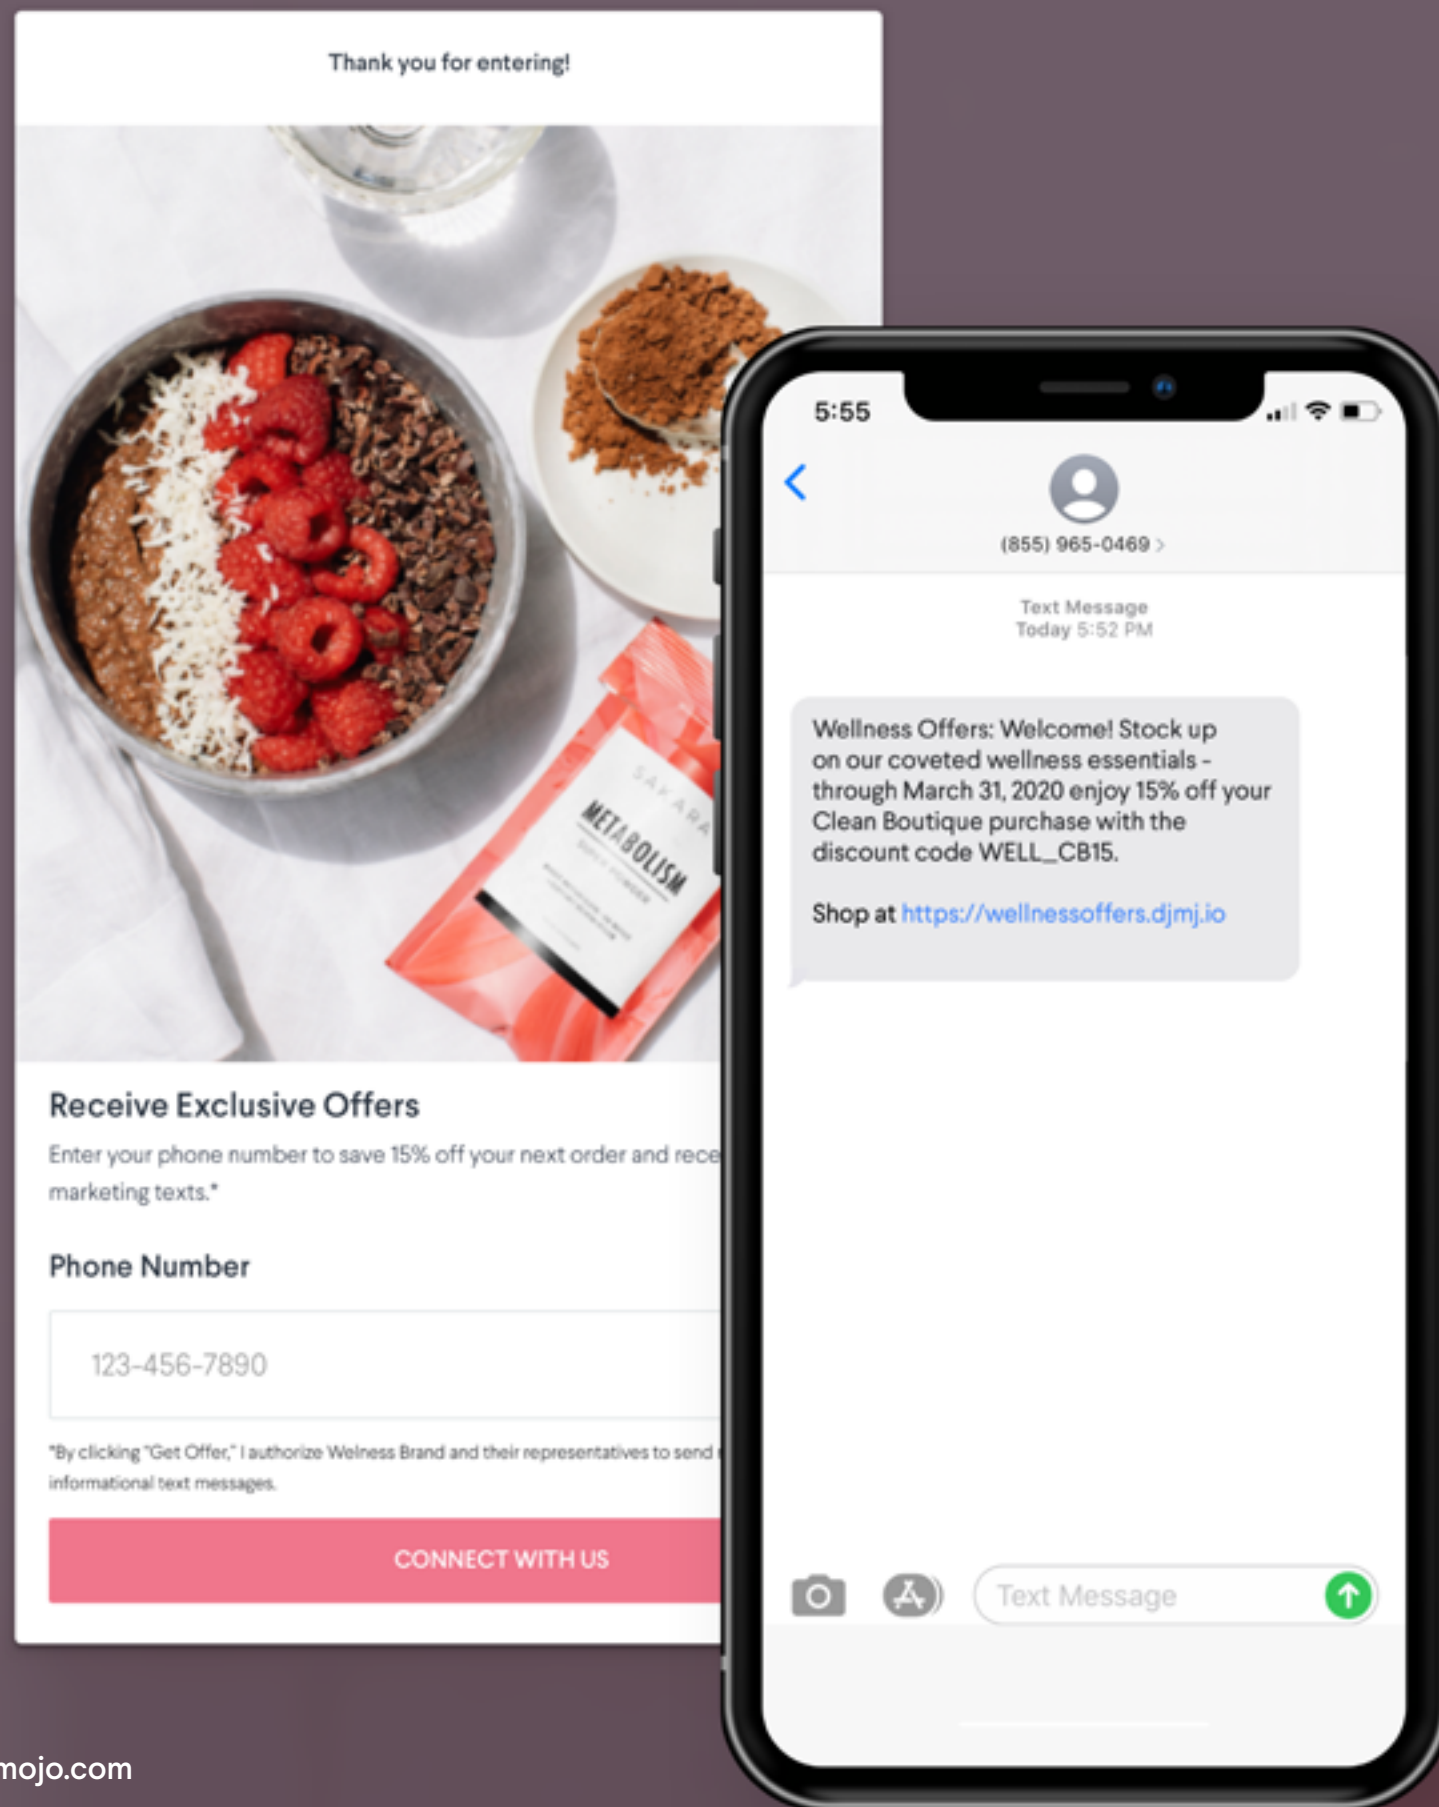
Thank you for entering!

SAKARA

METABOLISM

Receive Exclusive Offers

Enter your phone number to save 15% off your next order and rece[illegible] marketing texts.*

Phone Number

123-456-7890

*By clicking "Get Offer," I authorize Welness Brand and their representatives to send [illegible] informational text messages.

CONNECT WITH US

5:55

(855) 965-0469 >

Text Message
Today 5:52 PM

Wellness Offers: Welcome! Stock up on our coveted wellness essentials - through March 31, 2020 enjoy 15% off your Clean Boutique purchase with the discount code WELL_CB15.

Shop at https://wellnessoffers.djmj.io

Text Message

mojo.com